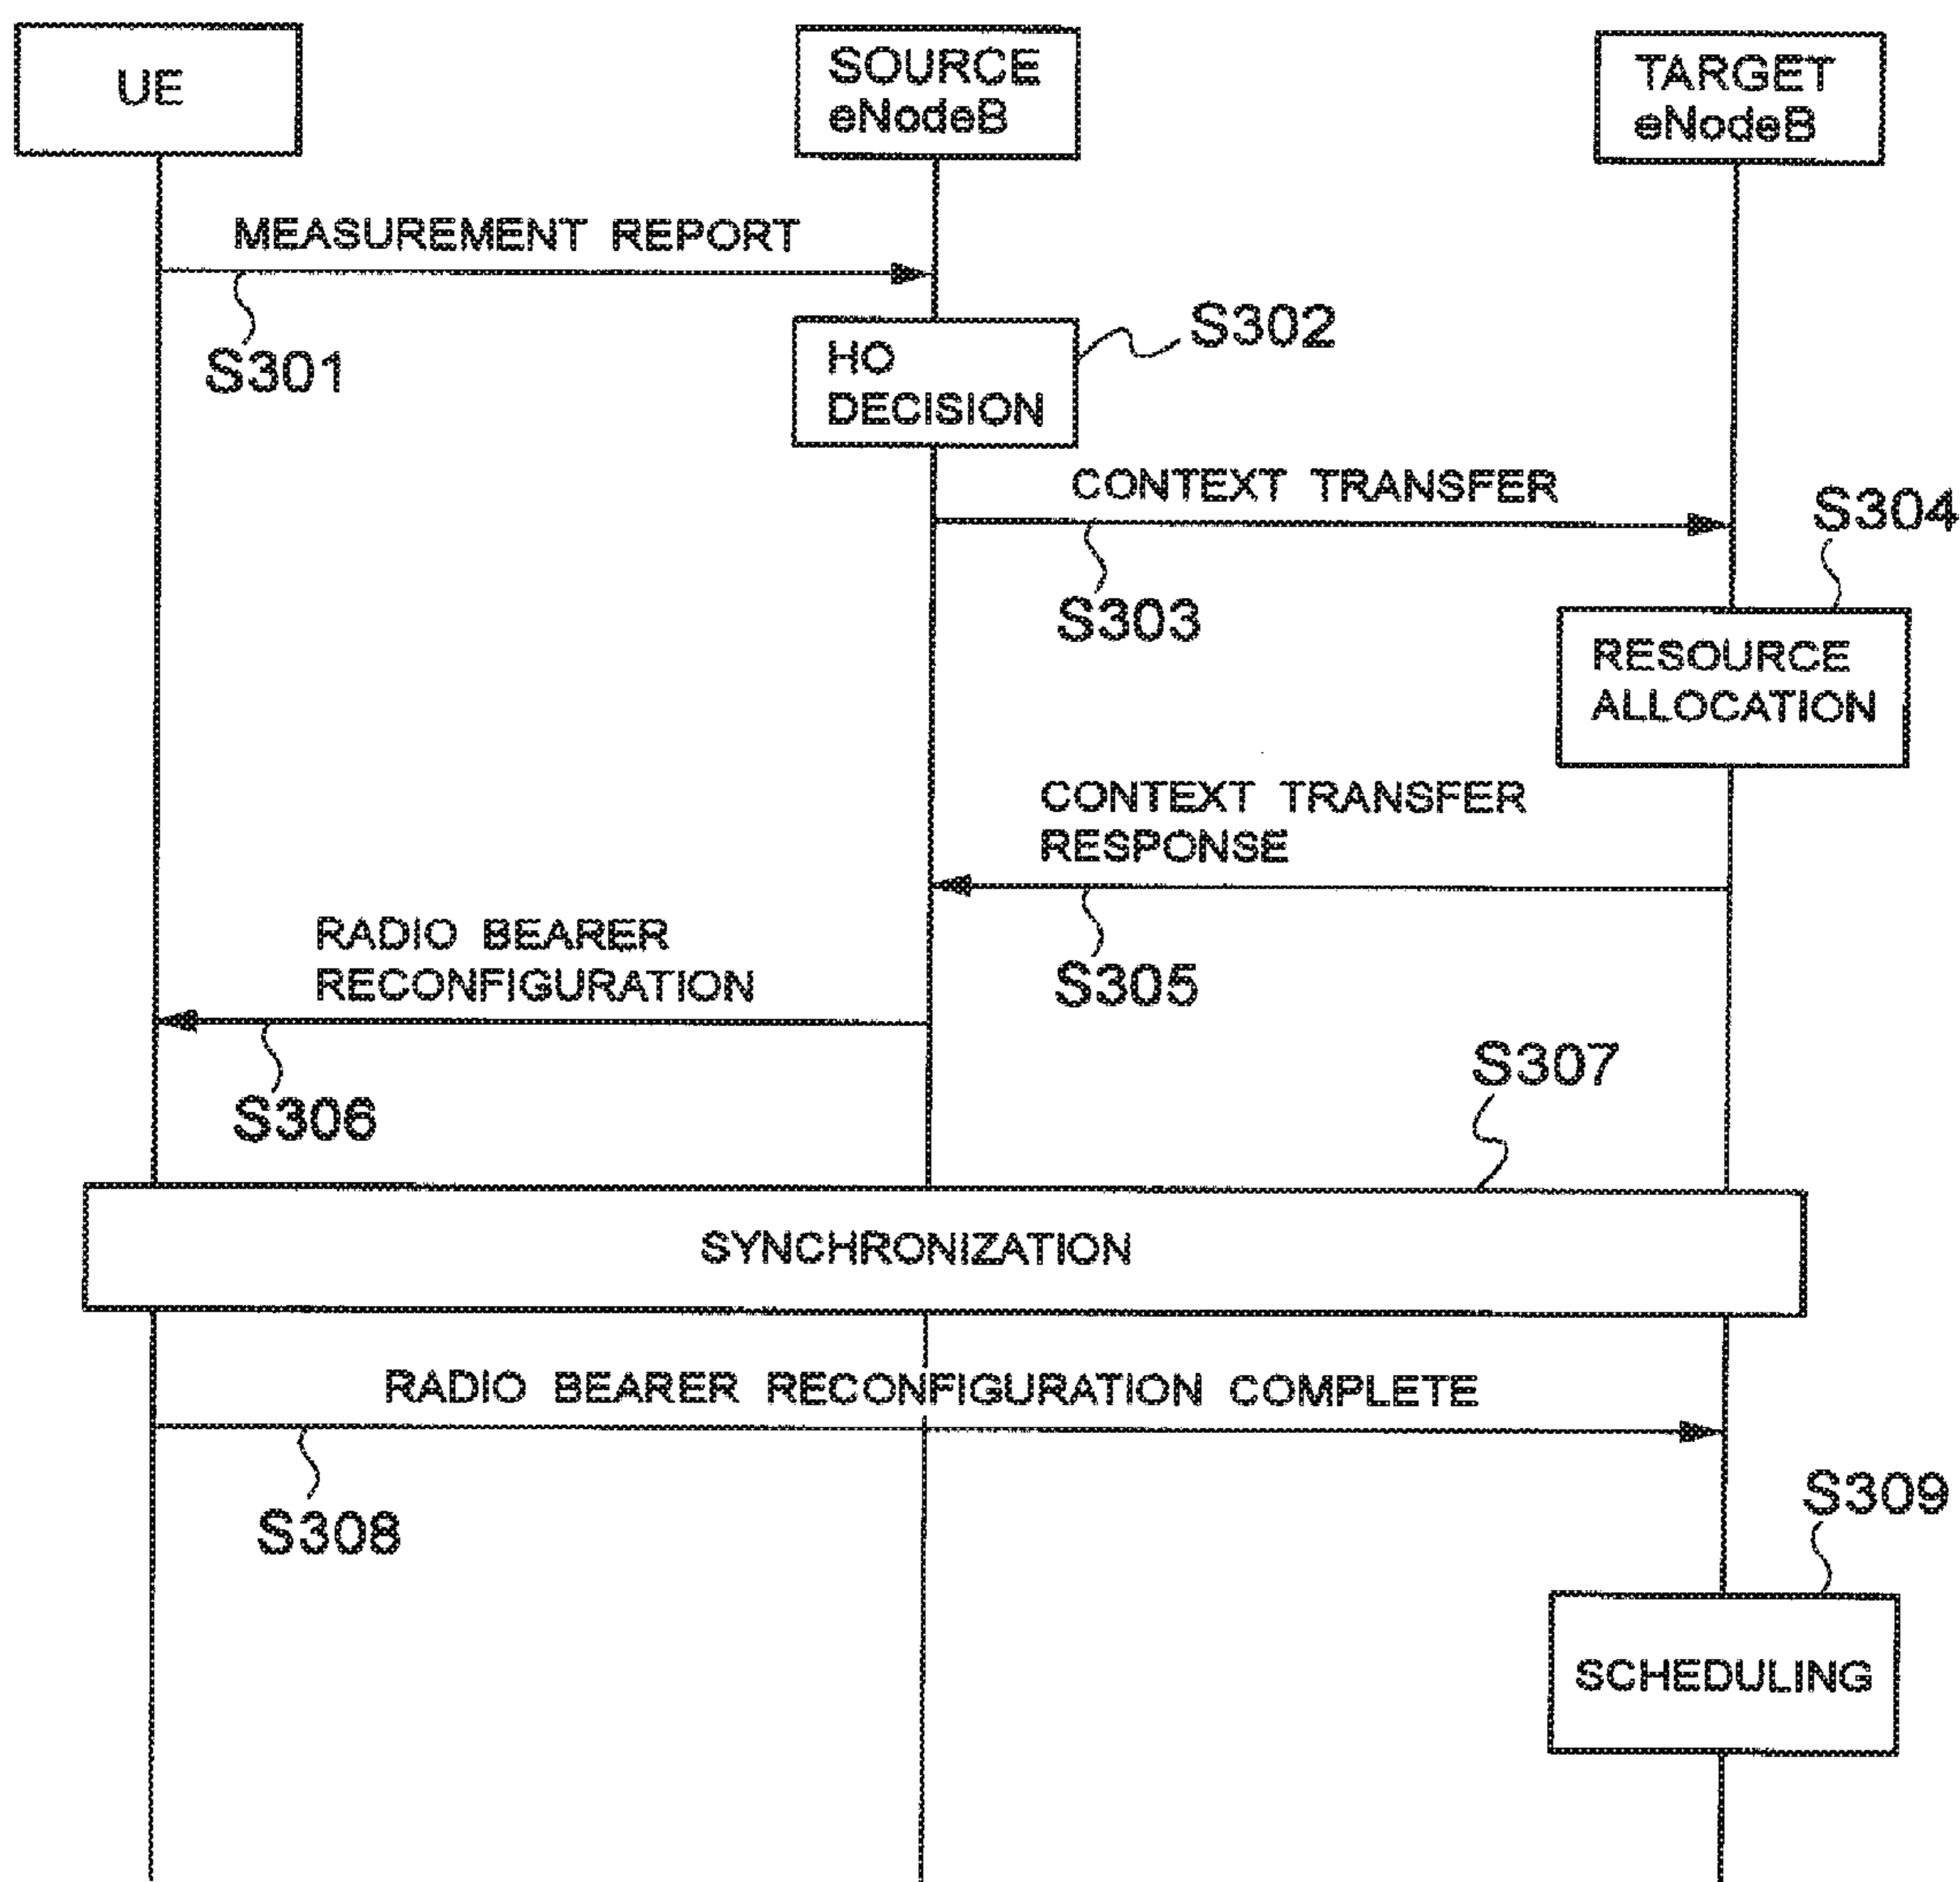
UE

SOURCE eNodeB

TARGET eNodeB

MEASUREMENT REPORT

S301

HO DECISION

S302

CONTEXT TRANSFER

S303

S304

RESOURCE ALLOCATION

CONTEXT TRANSFER RESPONSE

S305

RADIO BEARER RECONFIGURATION

S306

S307

SYNCHRONIZATION

RADIO BEARER RECONFIGURATION COMPLETE

S308

S309

SCHEDULING